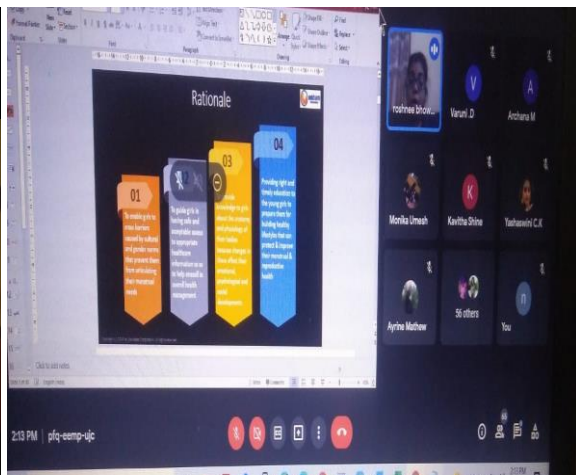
Rationale

01

To enable girls to cross barriers caused by cultural and gender norms that prevent them from articulating their menstrual needs

02

To guide girls to having safe and acceptable access to appropriate healthcare information so as to help oneself in overall health management

03

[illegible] knowledge to girls about the anatomy and physiology of their bodies, hormone changes & those effect their emotional, psychological and social development

04

Providing right and timely education to the young girls to prepare them for building healthy lifestyles that can protect & improve their menstrual & reproductive health

Click to add notes

roshnee bhow...

Varuni .D

Archana M

Monika Umesh

Kavitha Shine

Yashaswini C.K

Ayrine Mathew

56 others

You

2:13 PM | pfq-eemp-ujc